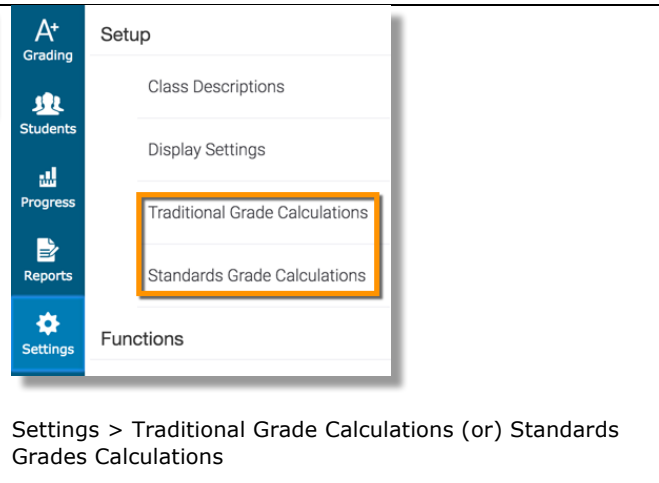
A+
Grading

Students

Progress

Reports

Settings

Setup

Class Descriptions

Display Settings

Traditional Grade Calculations

Standards Grade Calculations

Functions

Settings > Traditional Grade Calculations (or) Standards Grades Calculations